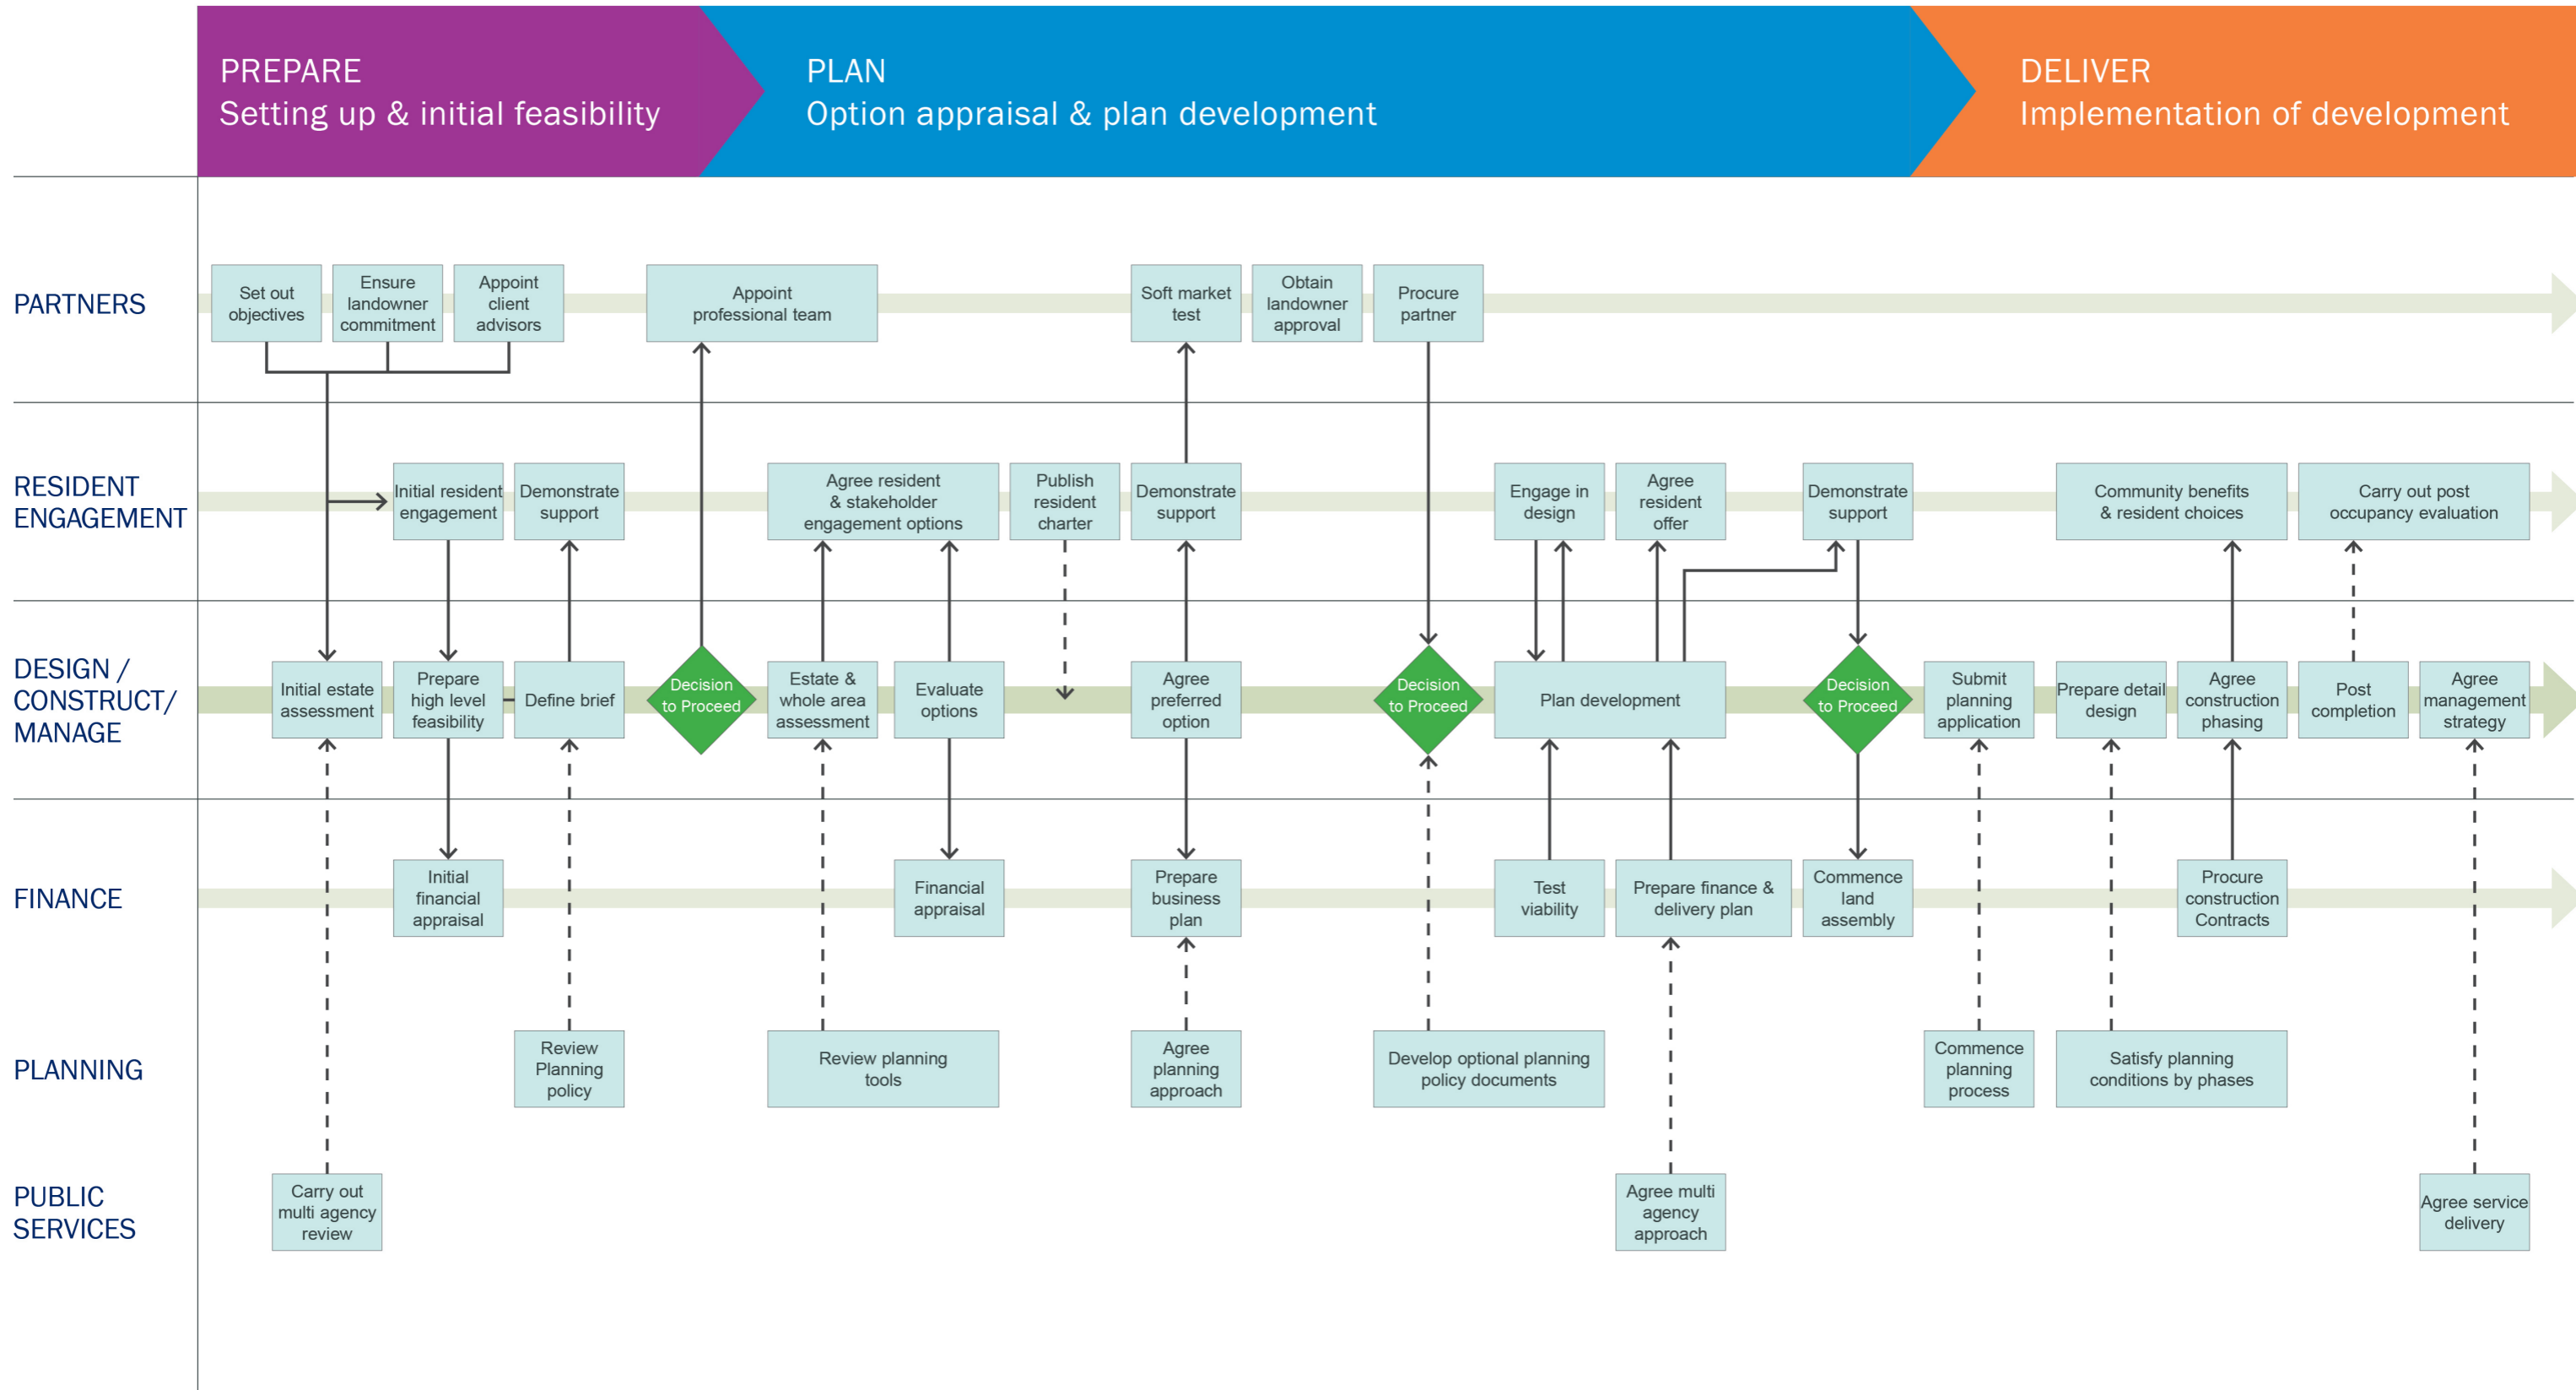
PREPARE
Setting up & initial feasibility

PLAN
Option appraisal & plan development

DELIVER
Implementation of development

PARTNERS

Set out objectives

Ensure landowner commitment

Appoint client advisors

Appoint professional team

Soft market test

Obtain landowner approval

Procure partner

RESIDENT ENGAGEMENT

Initial resident engagement

Demonstrate support

Agree resident & stakeholder engagement options

Publish resident charter

Demonstrate support

Engage in design

Agree resident offer

Demonstrate support

Community benefits & resident choices

Carry out post occupancy evaluation

DESIGN / CONSTRUCT/ MANAGE

Initial estate assessment

Prepare high level feasibility

Define brief

Decision to Proceed

Estate & whole area assessment

Evaluate options

Agree preferred option

Decision to Proceed

Plan development

Decision to Proceed

Submit planning application

Prepare detail design

Agree construction phasing

Post completion

Agree management strategy

FINANCE

Initial financial appraisal

Financial appraisal

Prepare business plan

Test viability

Prepare finance & delivery plan

Commence land assembly

Procure construction Contracts

PLANNING

Review Planning policy

Review planning tools

Agree planning approach

Develop optional planning policy documents

Commence planning process

Satisfy planning conditions by phases

PUBLIC SERVICES

Carry out multi agency review

Agree multi agency approach

Agree service delivery